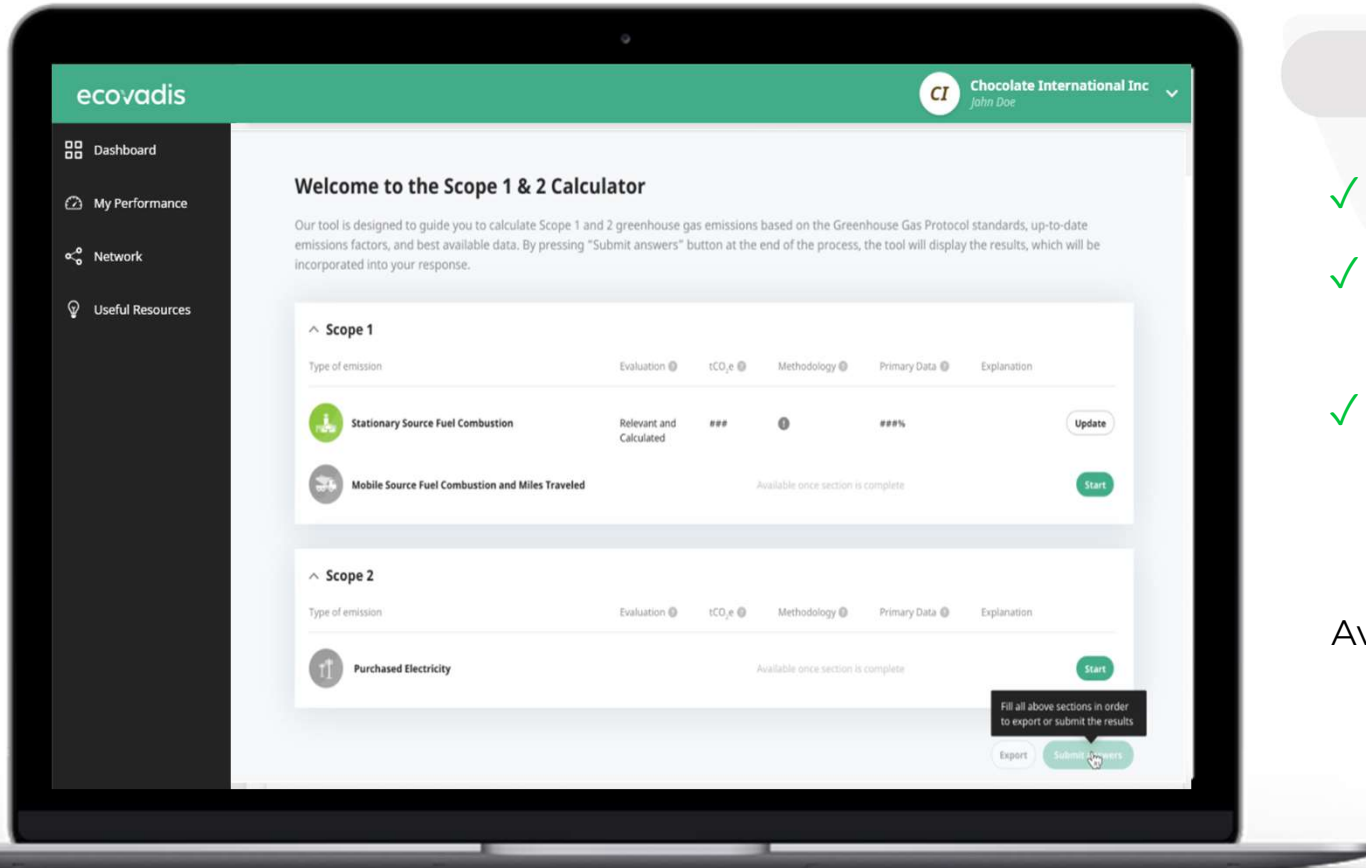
ecovadis

CI Chocolate International Inc
John Doe

Dashboard

My Performance

Network

Useful Resources

Welcome to the Scope 1 & 2 Calculator

Our tool is designed to guide you to calculate Scope 1 and 2 greenhouse gas emissions based on the Greenhouse Gas Protocol standards, up-to-date emissions factors, and best available data. By pressing "Submit answers" button at the end of the process, the tool will display the results, which will be incorporated into your response.

Scope 1

| Type of emission | Evaluation | $tCO_2e$ | Methodology | Primary Data | Explanation | |
|---|---|---|---|---|---|---|
| Stationary Source Fuel Combustion | Relevant and Calculated | ### | | ###% | | Update |
| Mobile Source Fuel Combustion and Miles Traveled | Available once section is complete | | | | | Start |

Scope 2

| Type of emission | Evaluation | $tCO_2e$ | Methodology | Primary Data | Explanation | |
|---|---|---|---|---|---|---|
| Purchased Electricity | Available once section is complete | | | | | Start |

Fill all above sections in order to export or submit the results

Export Submit answers

✓
✓
✓

Av